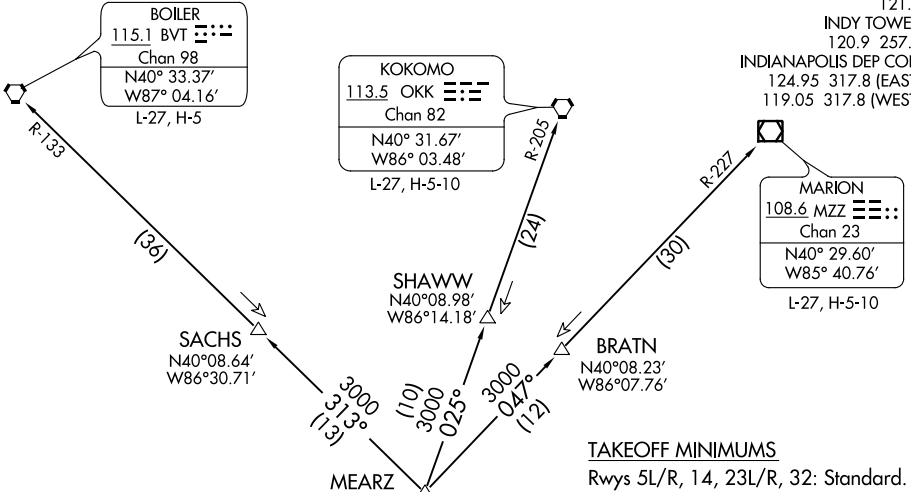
121.
INDY TOWE
120.9 257.
INDIANAPOLIS DEP CO
124.95 317.8 (EAS
119.05 317.8 (WES

BOILER
115.1 BVT
Chan 98
N40° 33.37′
W87° 04.16′
L-27, H-5

KOKOMO
113.5 OKK
Chan 82
N40° 31.67′
W86° 03.48′
L-27, H-5-10

MARION
108.6 MZZ
Chan 23
N40° 29.60′
W85° 40.76′
L-27, H-5-10

R-133
(36)
R-205
(24)
R-227
(30)

SHAWW
N40°08.98′
W86°14.18′

SACHS
N40°08.64′
W86°30.71′

BRATN
N40°08.23′
W86°07.76′

3000
313°
(13)

(10)
3000
025°

3000
047°
(12)

MEARZ

TAKEOFF MINIMUMS
Rwys 5L/R, 14, 23L/R, 32: Standard.